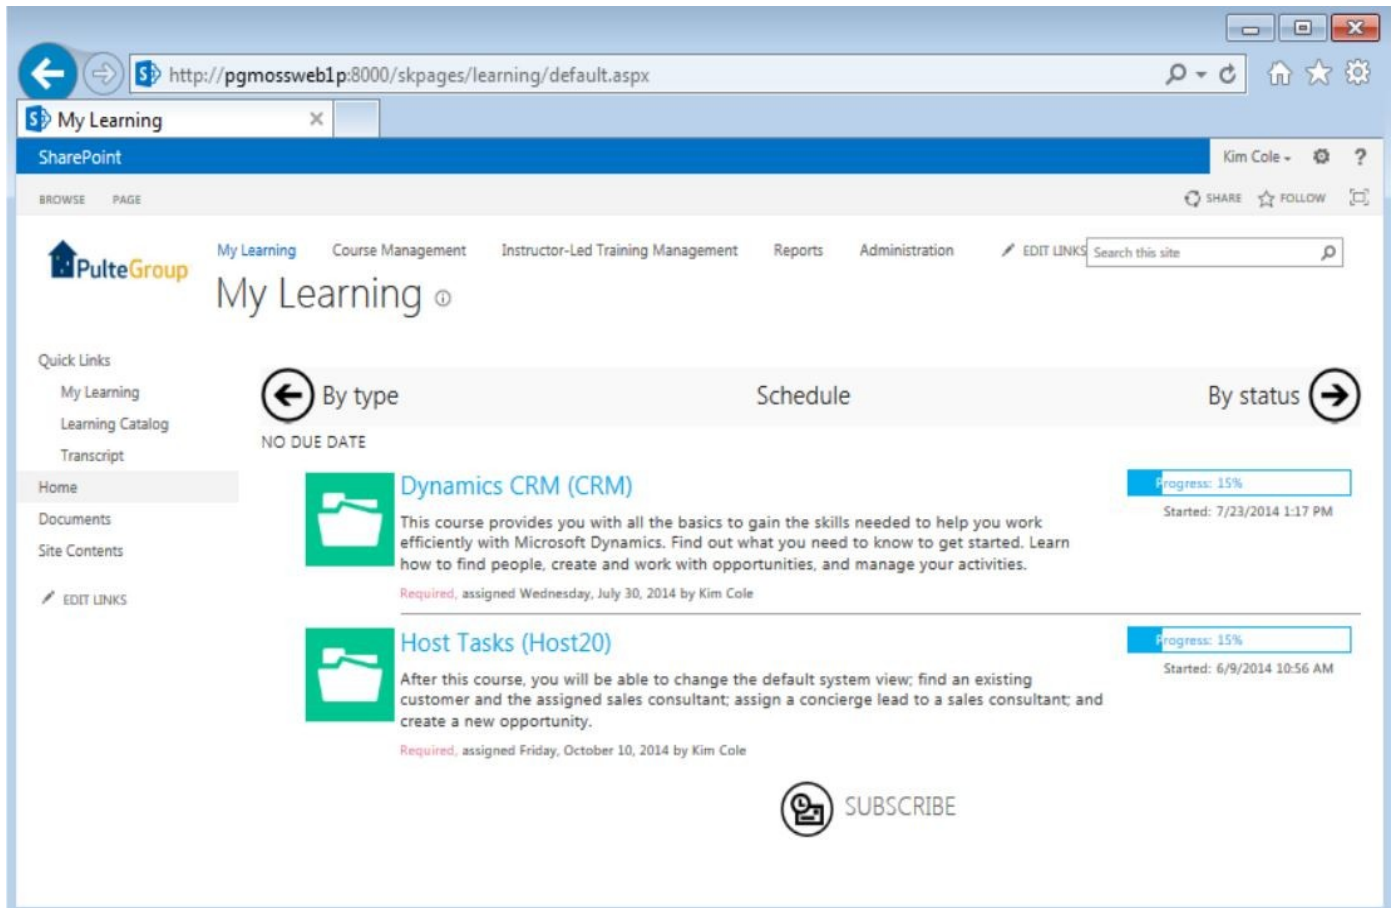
http://pgmossweb1p:8000/skpages/learning/default.aspx

My Learning

SharePoint

Kim Cole

BROWSE PAGE

SHARE FOLLOW

PulteGroup

My Learning Course Management Instructor-Led Training Management Reports Administration EDIT LINKS

Search this site

My Learning

Quick Links
My Learning
Learning Catalog
Transcript
Home
Documents
Site Contents
EDIT LINKS

By type Schedule By status

NO DUE DATE

Dynamics CRM (CRM)

This course provides you with all the basics to gain the skills needed to help you work efficiently with Microsoft Dynamics. Find out what you need to know to get started. Learn how to find people, create and work with opportunities, and manage your activities.

Required, assigned Wednesday, July 30, 2014 by Kim Cole

Progress: 15%

Started: 7/23/2014 1:17 PM

Host Tasks (Host20)

After this course, you will be able to change the default system view; find an existing customer and the assigned sales consultant; assign a concierge lead to a sales consultant; and create a new opportunity.

Required, assigned Friday, October 10, 2014 by Kim Cole

Progress: 15%

Started: 6/9/2014 10:56 AM

SUBSCRIBE